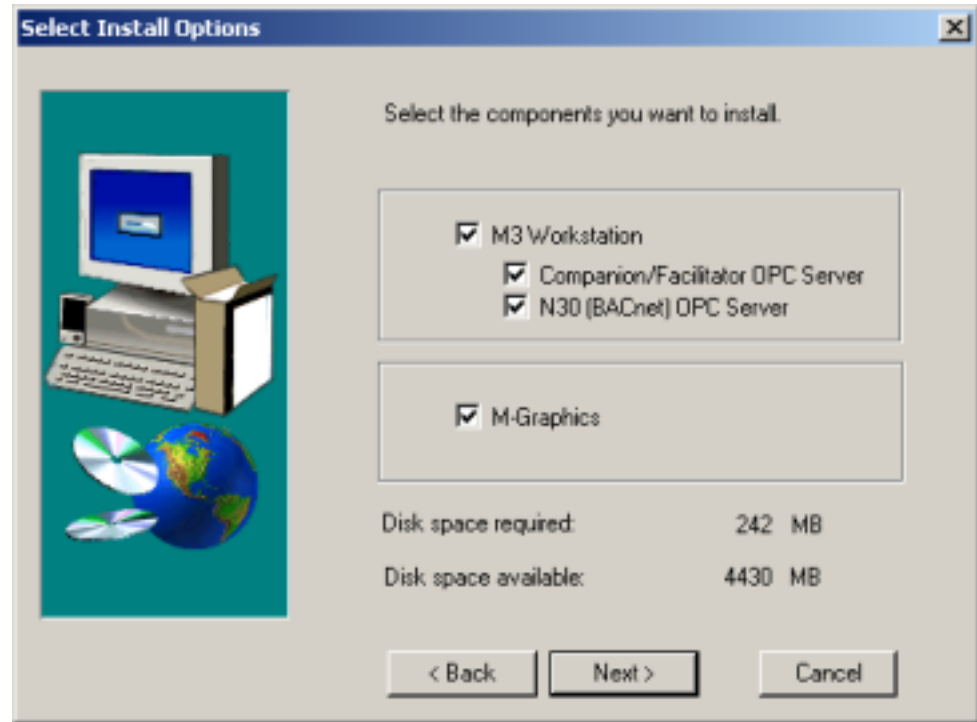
Select Install Options

Select the components you want to install.

M3 Workstation

Companion/Facilitator OPC Server

N30 (BACnet) OPC Server

M-Graphics

Disk space required: 242 MB

Disk space available: 4430 MB

< Back

Next >

Cancel